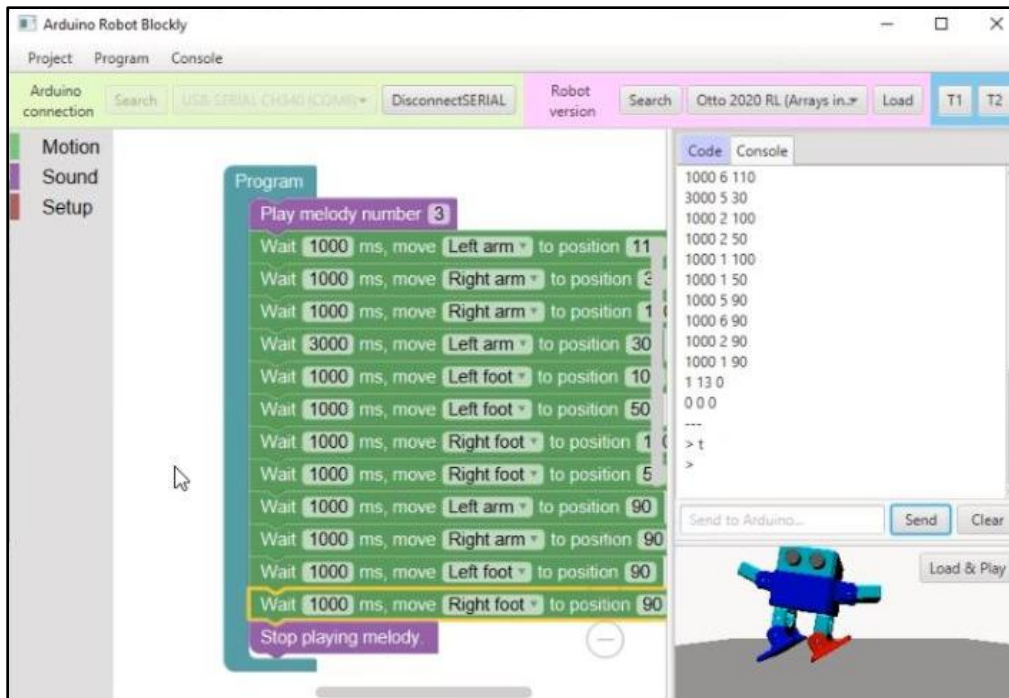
Arduino Robot Blockly

Project Program Console

Arduino connection Search USB-SERIAL CH340 (COM3) DisconnectSERIAL Robot version Search Otto 2020 RL (Arrays in... Load T1 T2

Motion
Sound
Setup

Program
Play melody number 3
Wait 1000 ms, move Left arm to position 11
Wait 1000 ms, move Right arm to position 3
Wait 1000 ms, move Right arm to position 1
Wait 3000 ms, move Left arm to position 30
Wait 1000 ms, move Left foot to position 10
Wait 1000 ms, move Left foot to position 50
Wait 1000 ms, move Right foot to position 1
Wait 1000 ms, move Right foot to position 5
Wait 1000 ms, move Left arm to position 90
Wait 1000 ms, move Right arm to position 90
Wait 1000 ms, move Left foot to position 90
Wait 1000 ms, move Right foot to position 90
Stop playing melody.

Code Console
1000 6 110
3000 5 30
1000 2 100
1000 2 50
1000 1 100
1000 1 50
1000 5 90
1000 6 90
1000 2 90
1000 1 90
1 13 0
0 0 0
---
> t
>

Send to Arduino... Send Clear

Load & Play